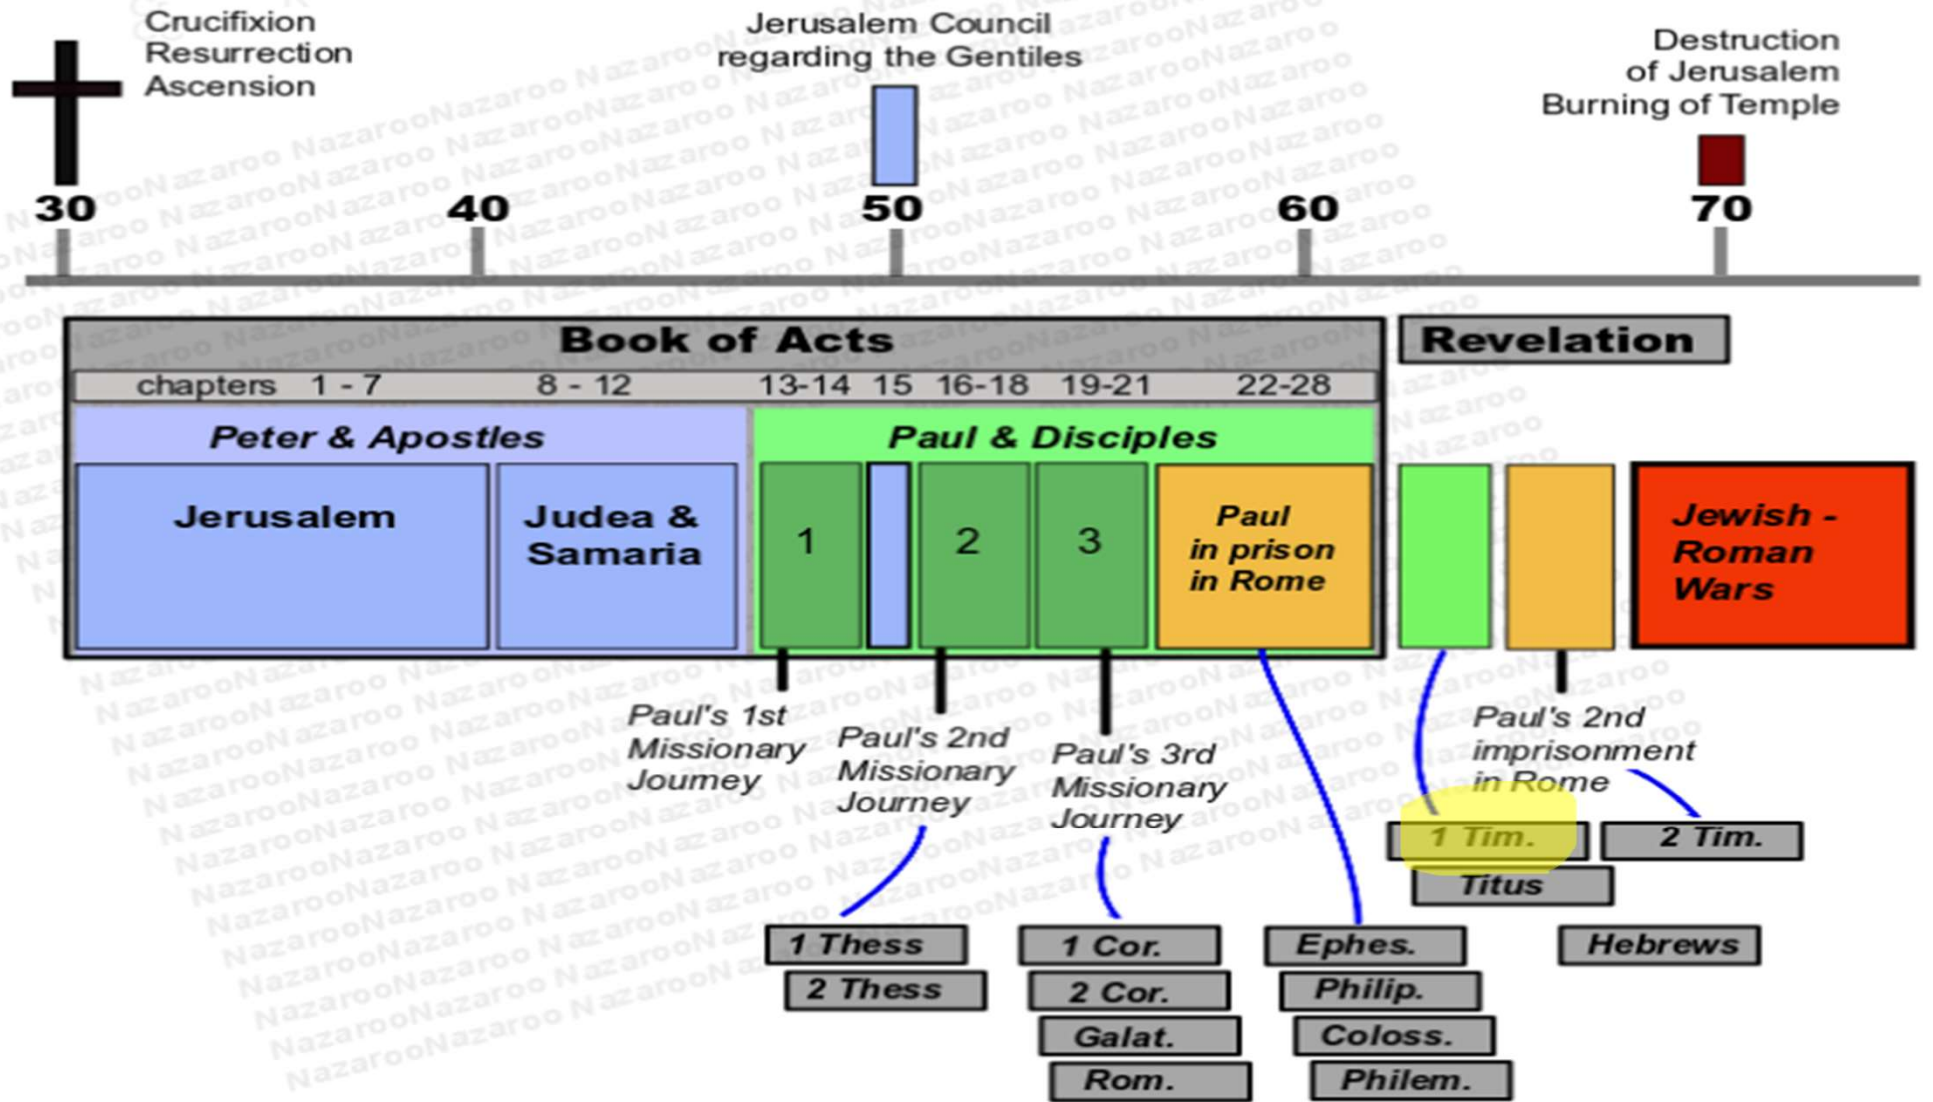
Crucifixion
Resurrection
Ascension

Jerusalem Council
regarding the Gentiles

Destruction
of Jerusalem
Burning of Temple

30 40 50 60 70

Book of Acts

chapters 1 - 7 8 - 12 13-14 15 16-18 19-21 22-28

Revelation

Peter & Apostles

Paul & Disciples

Jerusalem

Judea & Samaria

1

2

3

Paul in prison in Rome

Jewish - Roman Wars

Paul's 1st Missionary Journey

Paul's 2nd Missionary Journey

Paul's 3rd Missionary Journey

Paul's 2nd imprisonment in Rome

1 Tim.

2 Tim.

Titus

1 Thess

2 Thess

1 Cor.

2 Cor.

Galat.

Rom.

Ephes.

Philip.

Coloss.

Philem.

Hebrews

NazarooNazaroo